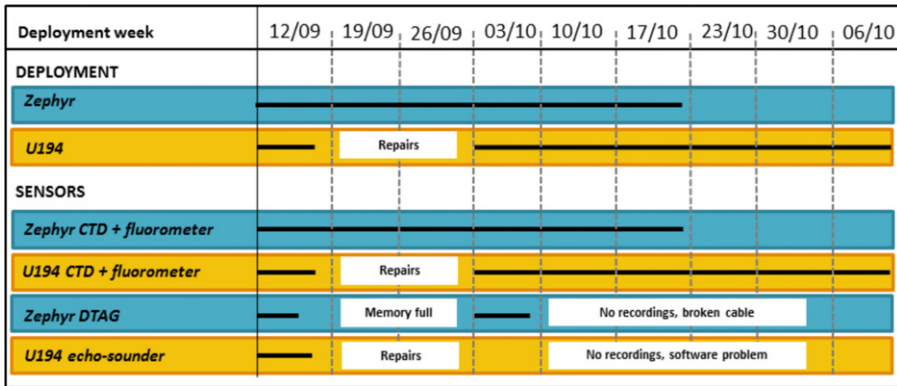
| Deployment week | 12/09 | 19/09 | 26/09 | 03/10 | 10/10 | 17/10 | 23/10 | 30/10 | 06/10 |
|---|---|---|---|---|---|---|---|---|---|
| DEPLOYMENT | | | | | | | | | |
| Zephyr | | | | | | | | | |
| U194 | | Repairs | | | | | | | |
| SENSORS | | | | | | | | | |
| Zephyr CTD + fluorometer | | | | | | | | | |
| U194 CTD + fluorometer | | Repairs | | | | | | | |
| Zephyr DTAG | | Memory full | | | No recordings, broken cable | | | | |
| U194 echo-sounder | | Repairs | | | No recordings, software problem | | | | |